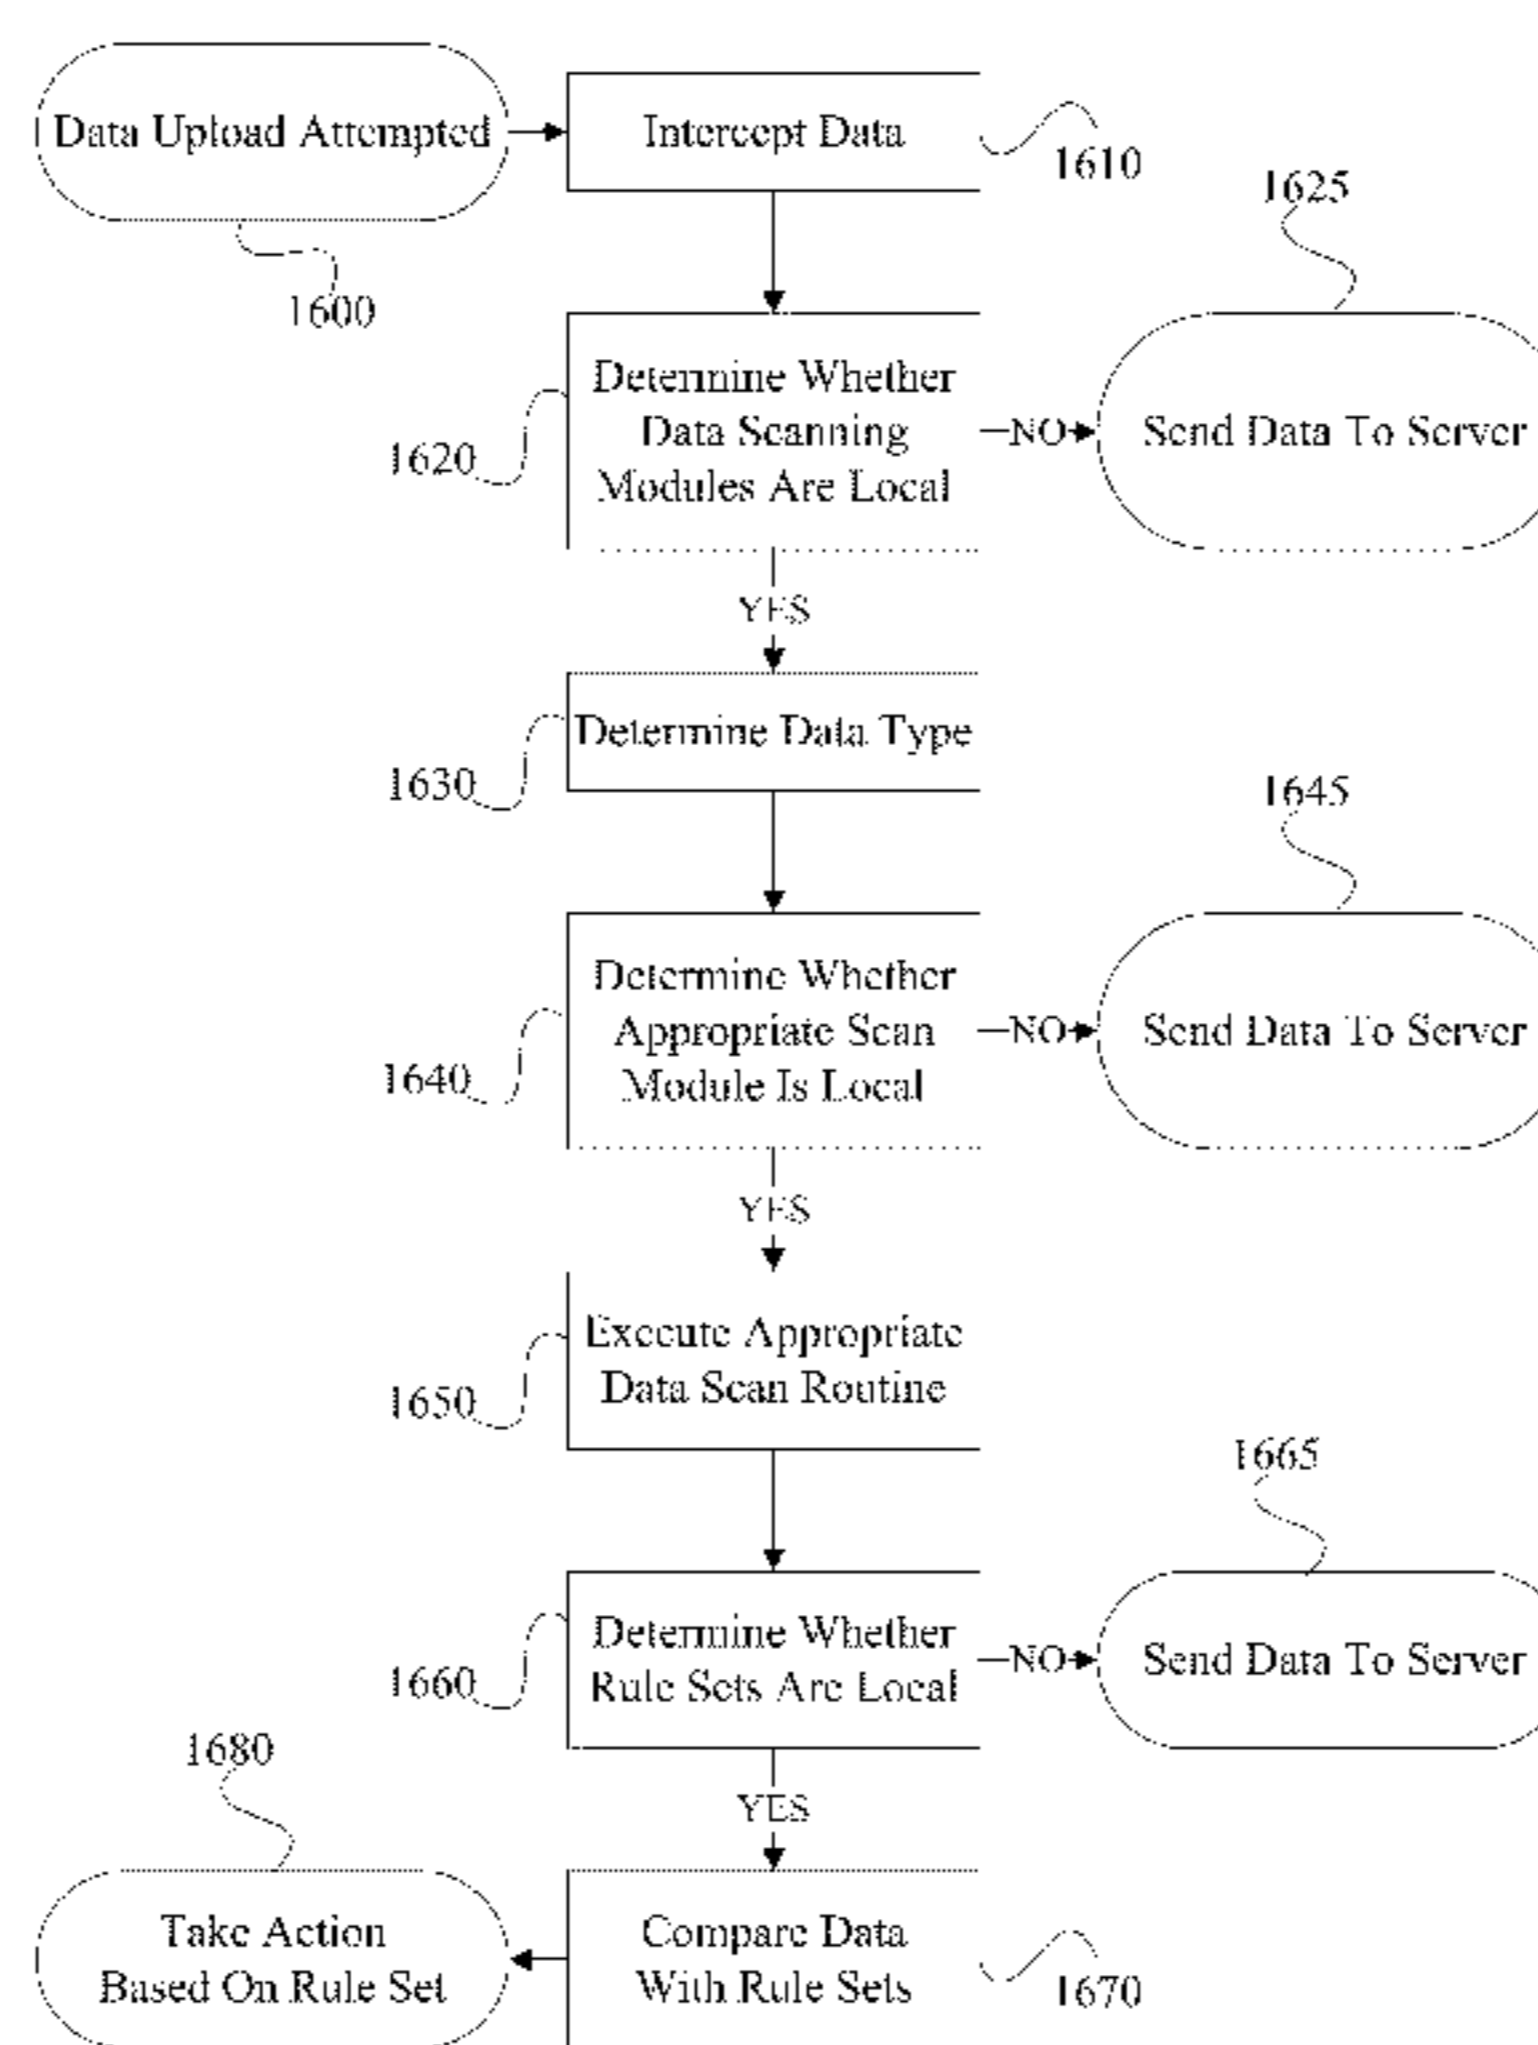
Data Upload Attempted

1600

Intercept Data

1610

1625

1620

Determine Whether Data Scanning Modules Are Local

NO

Send Data To Server

YES

1630

Determine Data Type

1645

1640

Determine Whether Appropriate Scan Module Is Local

NO

Send Data To Server

YES

1650

Execute Appropriate Data Scan Routine

1665

1660

Determine Whether Rule Sets Are Local

NO

Send Data To Server

YES

1680

Take Action Based On Rule Set

Compare Data With Rule Sets

1670